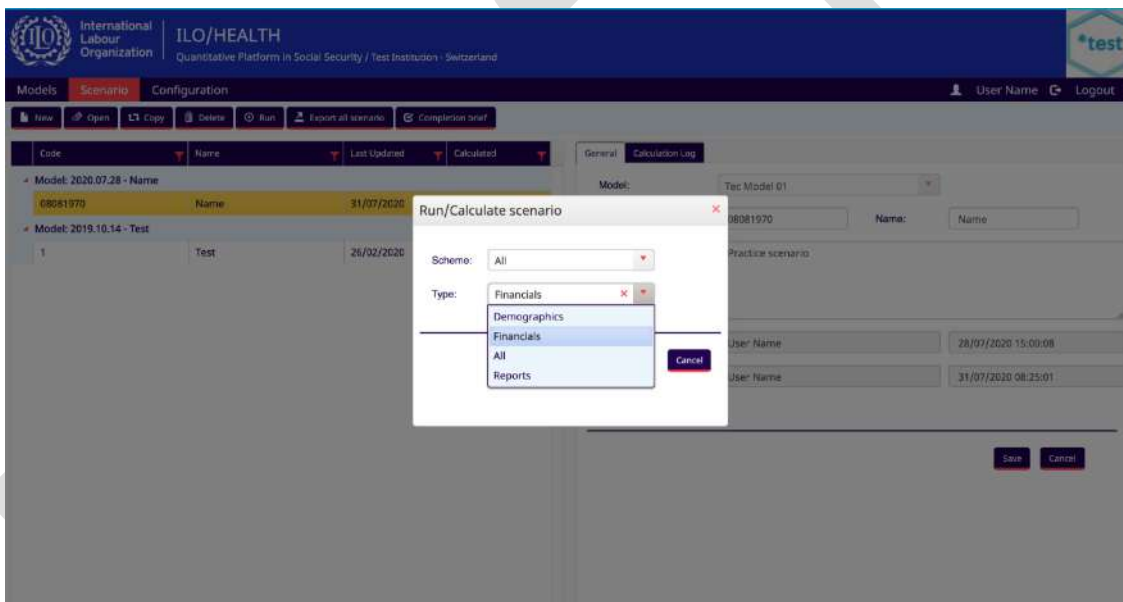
International Labour Organization

ILO/HEALTH

Quantitative Platform in Social Security / Test Institution - Switzerland

*test

Models Scenario Configuration

User Name Logout

New Open Copy Delete Run Export all scenario Completion brief

| Code | Name | Last Updated | Calculated |
|---|---|---|---|
| Model: 2020.07.28 - Name | | | |
| 08081970 | Name | 31/07/2020 | |
| Model: 2019.10.14 - Test | | | |
| 1 | Test | 26/02/2020 | |

General Calculation Log

Model: Tec Model 01

08081970 Name: Name

Practice scenario

User Name 28/07/2020 15:00:08

User Name 31/07/2020 08:25:01

Save Cancel

Run/Calculate scenario

Scheme: All

Type: Financials

Demographics
Financials
All
Reports

Cancel